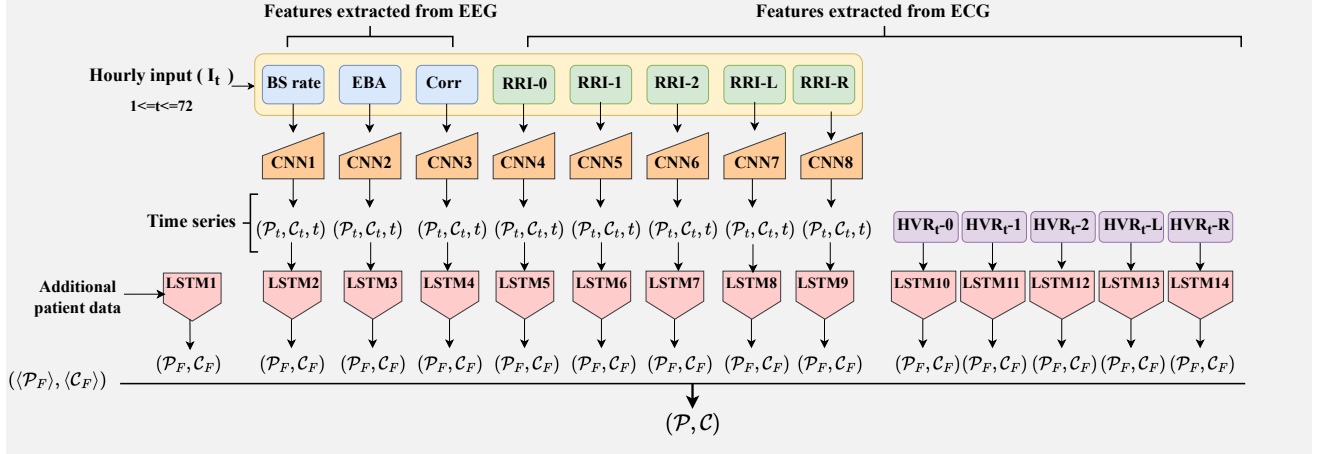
Features extracted from EEG

Features extracted from ECG

Hourly input ( $I_t$ )

1<=t<=72

BS rate

EBA

Corr

RRI-0

RRI-1

RRI-2

RRI-L

RRI-R

CNN1

CNN2

CNN3

CNN4

CNN5

CNN6

CNN7

CNN8

Time series

$(\mathcal{P}_t, \mathcal{C}_t, t)$ $(\mathcal{P}_t, \mathcal{C}_t, t)$ $(\mathcal{P}_t, \mathcal{C}_t, t)$ $(\mathcal{P}_t, \mathcal{C}_t, t)$ $(\mathcal{P}_t, \mathcal{C}_t, t)$ $(\mathcal{P}_t, \mathcal{C}_t, t)$ $(\mathcal{P}_t, \mathcal{C}_t, t)$ $(\mathcal{P}_t, \mathcal{C}_t, t)$

$HVR_t$-0

$HVR_t$-1

$HVR_t$-2

$HVR_t$-L

$HVR_t$-R

Additional patient data

LSTM1

LSTM2

LSTM3

LSTM4

LSTM5

LSTM6

LSTM7

LSTM8

LSTM9

LSTM10

LSTM11

LSTM12

LSTM13

LSTM14

$(\langle\mathcal{P}_F\rangle, \langle\mathcal{C}_F\rangle)$

$(\mathcal{P}_F, \mathcal{C}_F)$ $(\mathcal{P}_F, \mathcal{C}_F)$ $(\mathcal{P}_F, \mathcal{C}_F)$ $(\mathcal{P}_F, \mathcal{C}_F)$ $(\mathcal{P}_F, \mathcal{C}_F)$ $(\mathcal{P}_F, \mathcal{C}_F)$ $(\mathcal{P}_F, \mathcal{C}_F)$ $(\mathcal{P}_F, \mathcal{C}_F)$ $(\mathcal{P}_F, \mathcal{C}_F)$ $(\mathcal{P}_F, \mathcal{C}_F)$ $(\mathcal{P}_F, \mathcal{C}_F)$ $(\mathcal{P}_F, \mathcal{C}_F)$ $(\mathcal{P}_F, \mathcal{C}_F)$ $(\mathcal{P}_F, \mathcal{C}_F)$

$(\mathcal{P}, \mathcal{C})$